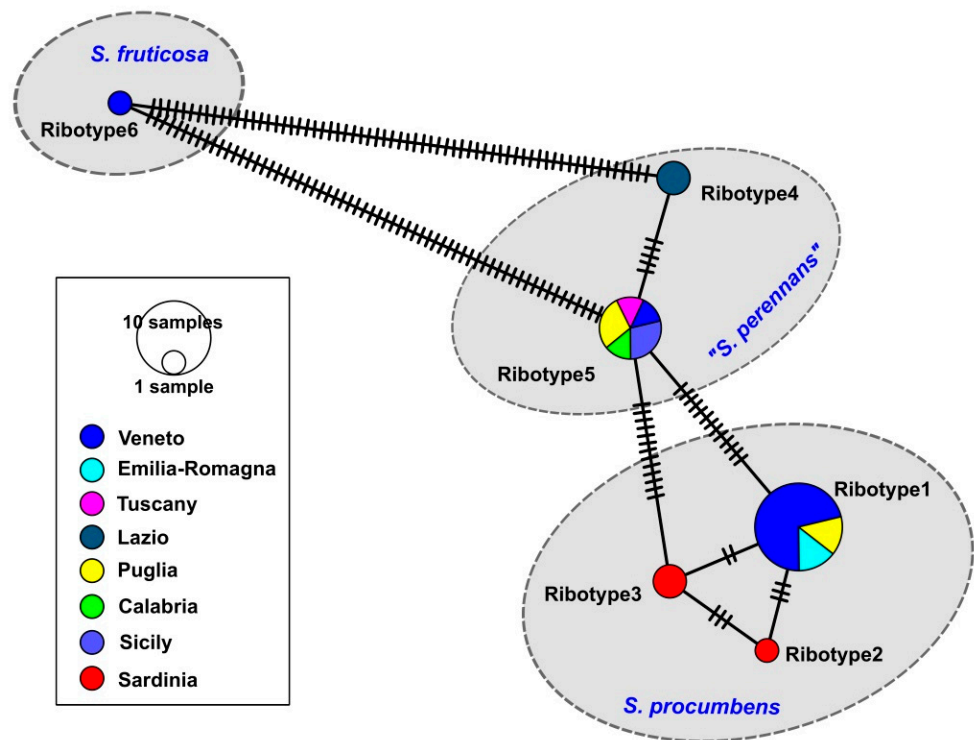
S. fruticosa

Ribotype6

Ribotype4

"S. perennans"

Ribotype5

10 samples

1 sample

Veneto
Emilia-Romagna
Tuscany
Lazio
Puglia
Calabria
Sicily
Sardinia

Ribotype1

Ribotype3

Ribotype2

S. procumbens